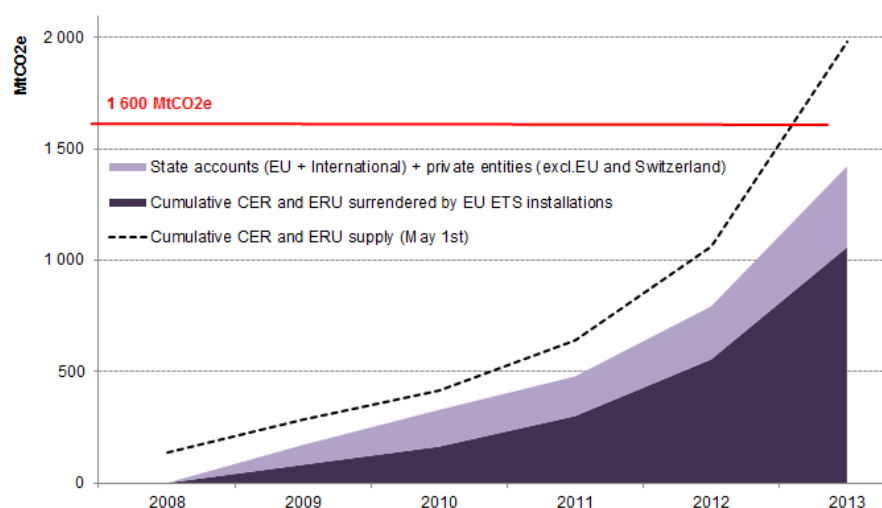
MtCO2e

2 000

1 600 MtCO2e

1 500

State accounts (EU + International) + private entities (excl.EU and Switzerland)

Cumulative CER and ERU surrendered by EU ETS installations

Cumulative CER and ERU supply (May 1st)

1 000

500

0

2008 2009 2010 2011 2012 2013